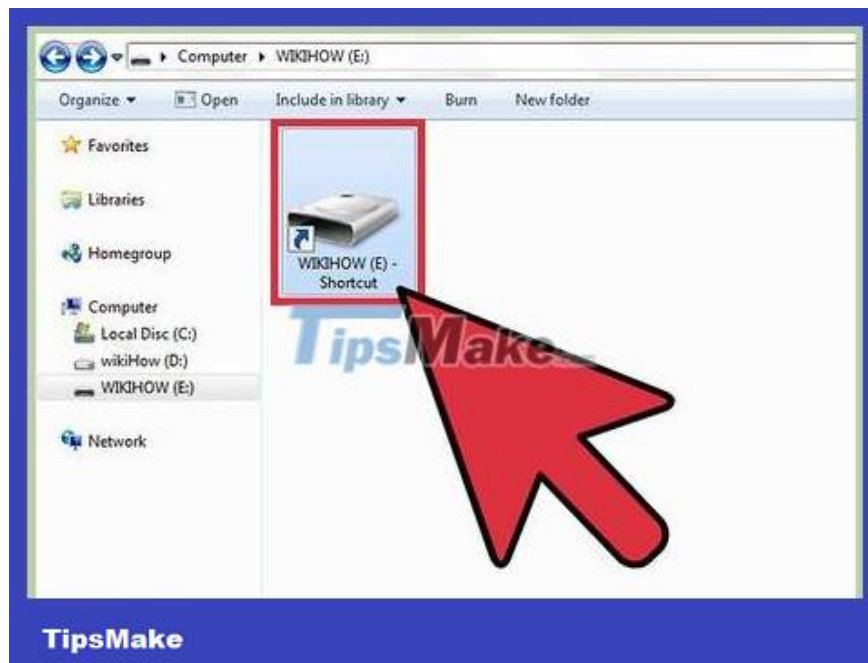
Computer ▸ WIKIHOW (E:)

Organize ▾ Open Include in library ▾ Burn New folder

Favorites

Libraries

Homegroup

Computer
Local Disc (C:)
wikiHow (D:)
WIKIHOW (E:)

Network

WIKIHOW (E) - Shortcut

TipsMake

TipsMake